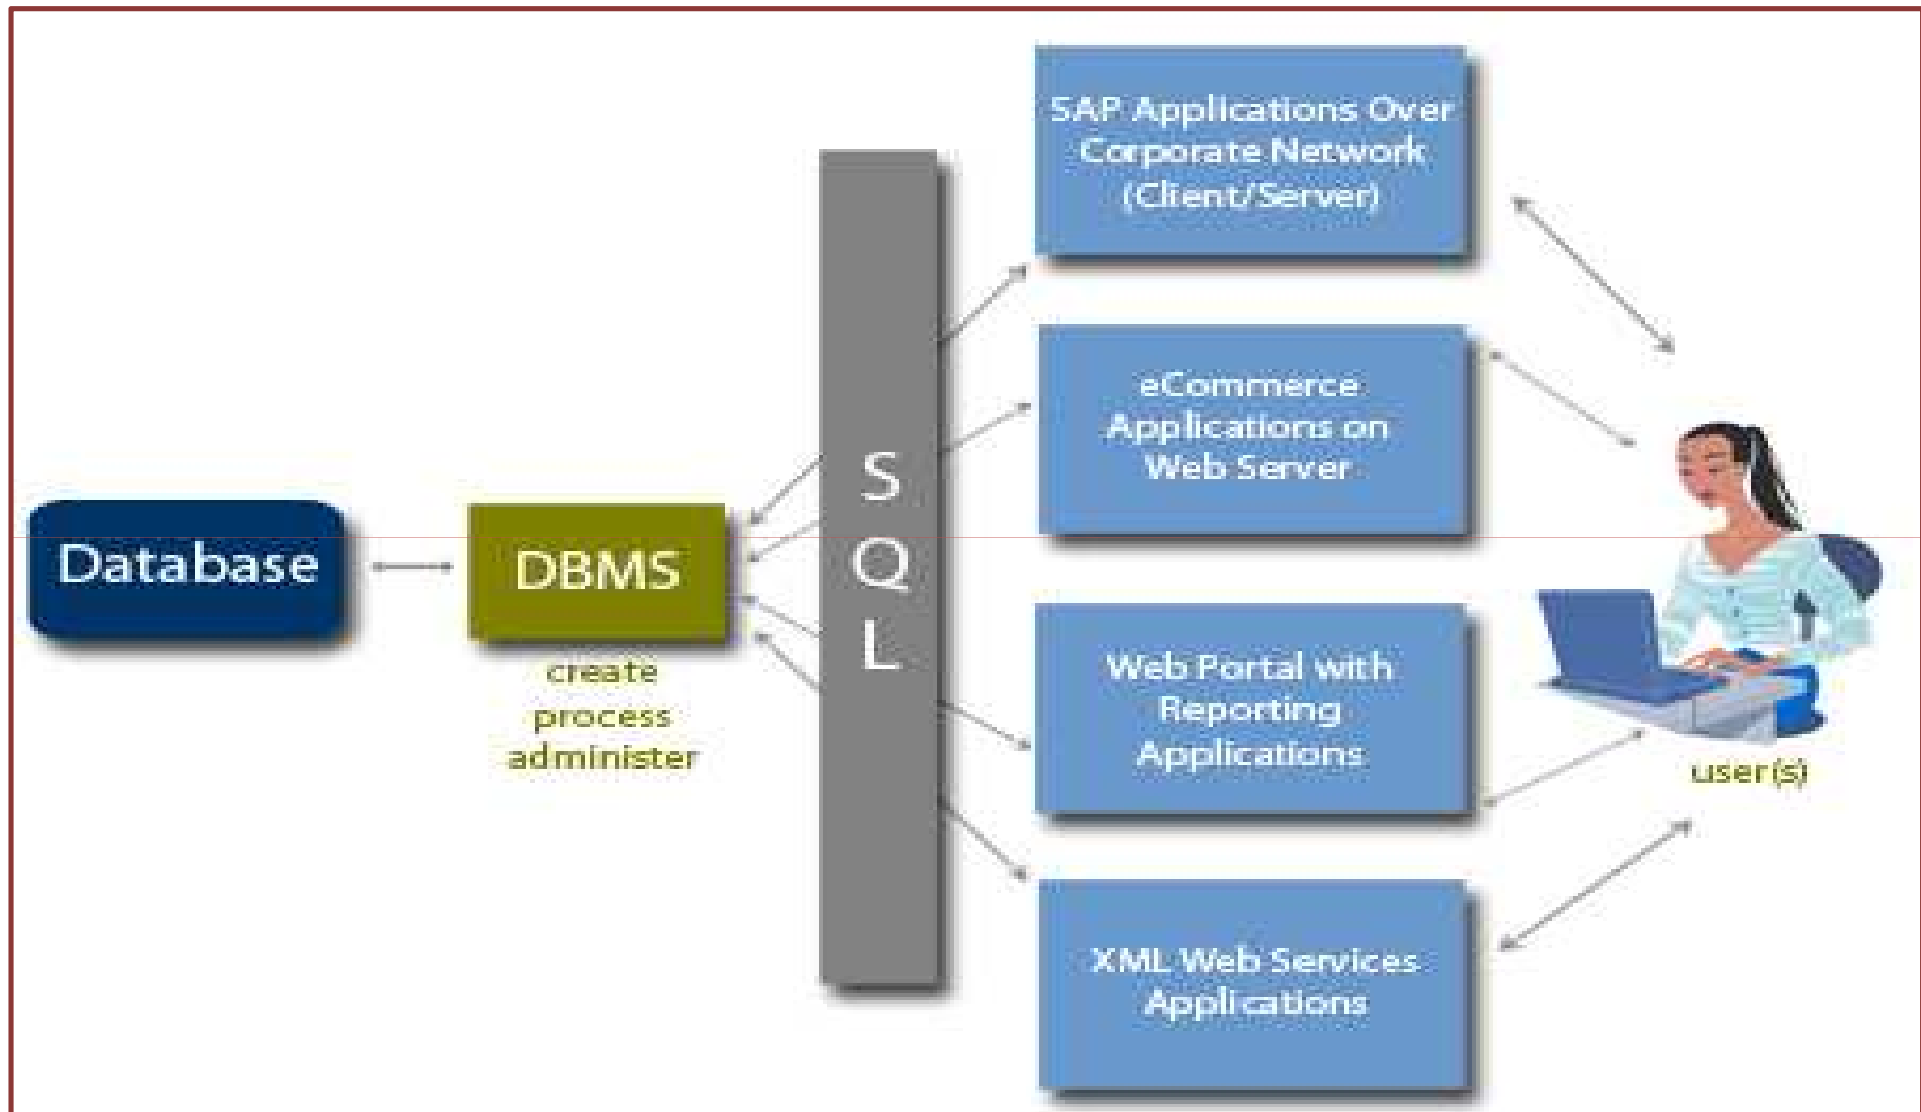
Database

DBMS

create
process
administer

S
Q
L

SAP Applications Over Corporate Network (Client/Server)

eCommerce Applications on Web Server

Web Portal with Reporting Applications

XML Web Services Applications

user(s)